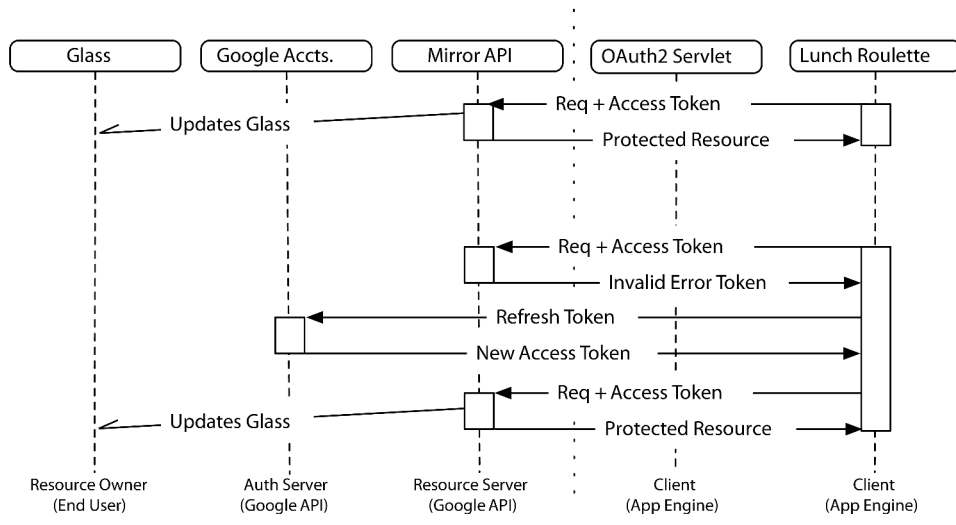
Glass
Google Accts.
Mirror API
OAuth2 Servlet
Lunch Roulette

Req + Access Token
Updates Glass
Protected Resource

Req + Access Token
Invalid Error Token
Refresh Token
New Access Token
Req + Access Token
Updates Glass
Protected Resource

Resource Owner (End User)
Auth Server (Google API)
Resource Server (Google API)
Client (App Engine)
Client (App Engine)